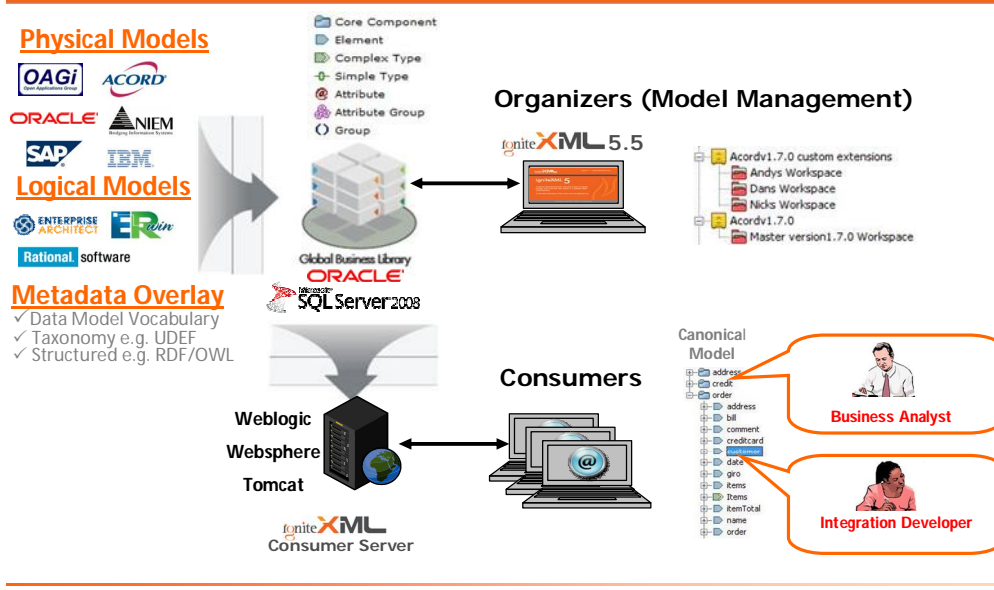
Physical Models

OAGi Open Applications Group

ACORD

ORACLE

NIEM

SAP

IBM

Logical Models

ENTERPRISE ARCHITECT

ERwin

Rational. software

Metadata Overlay
✓Data Model Vocabulary
✓Taxonomy e.g. UDEF
✓Structured e.g. RDF/OWL

Core Component
Element
Complex Type
Simple Type
Attribute
Attribute Group
Group

Global Business Library
ORACLE
Microsoft SQL Server 2008

Organizers (Model Management)

igniteXML 5.5

Acordv1.7.0 custom extensions
Andys Workspace
Dans Workspace
Nicks Workspace
Acordv1.7.0
Master version1.7.0 Workspace

Consumers

Weblogic
Websphere
Tomcat

igniteXML
Consumer Server

Canonical Model

address
credit
order
address
bill
comment
creditcard
customer
date
giro
items
Items
itemTotal
name
order

Business Analyst

Integration Developer